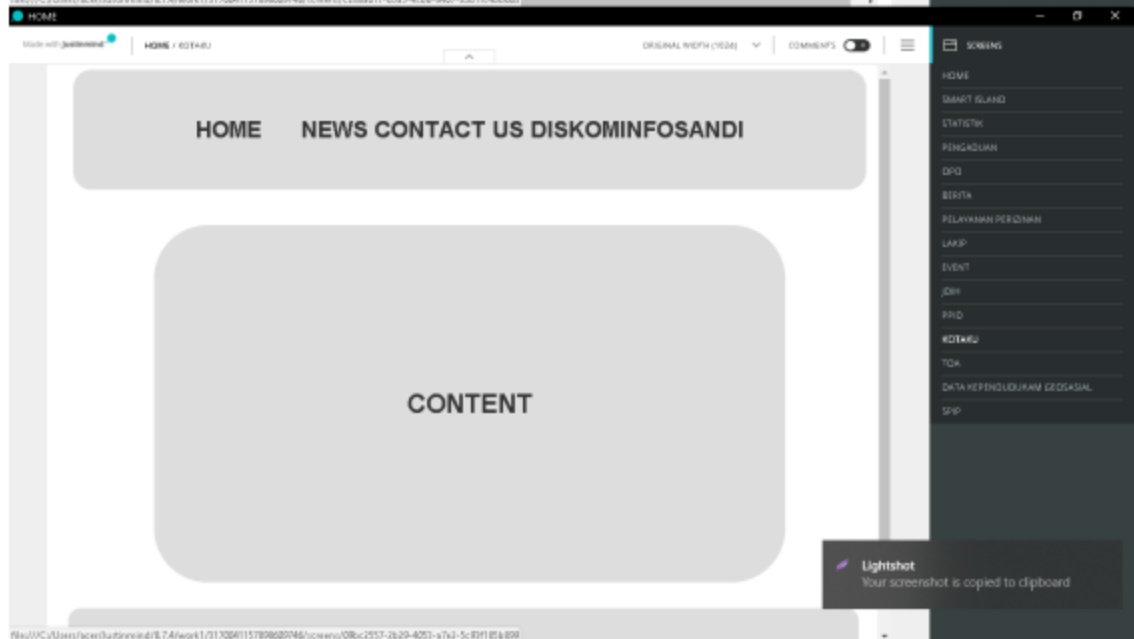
HOME

Made with justinmind | HOME / KOTAKU

ORIGINAL WIDTH (1024) COMMENTS

SCREENS

HOME NEWS CONTACT US DISKOMINFOSANDI

CONTENT

HOME
SMART ISLAND
STATISTIK
PENGADUAN
OPD
BERITA
PELAYANAN PERIZINAN
LAKIP
EVENT
JDIH
PPID
KOTAKU
TDA
DATA KEPENDUDUKAN GEOSASIAL
SPIP

Lightshot
Your screenshot is copied to clipboard

file:///C:/Users/acer/Justinmind/8.7.4/work1/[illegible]